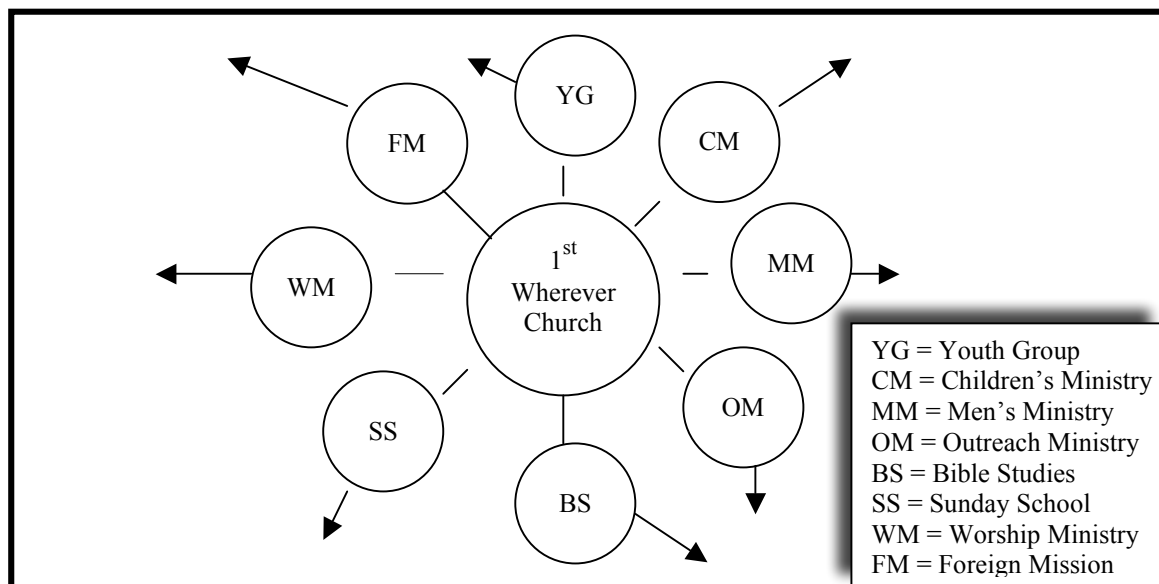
YG

FM

CM

$1^{st}$ Wherever Church

WM

MM

SS

OM

BS

YG = Youth Group
CM = Children's Ministry
MM = Men's Ministry
OM = Outreach Ministry
BS = Bible Studies
SS = Sunday School
WM = Worship Ministry
FM = Foreign Mission